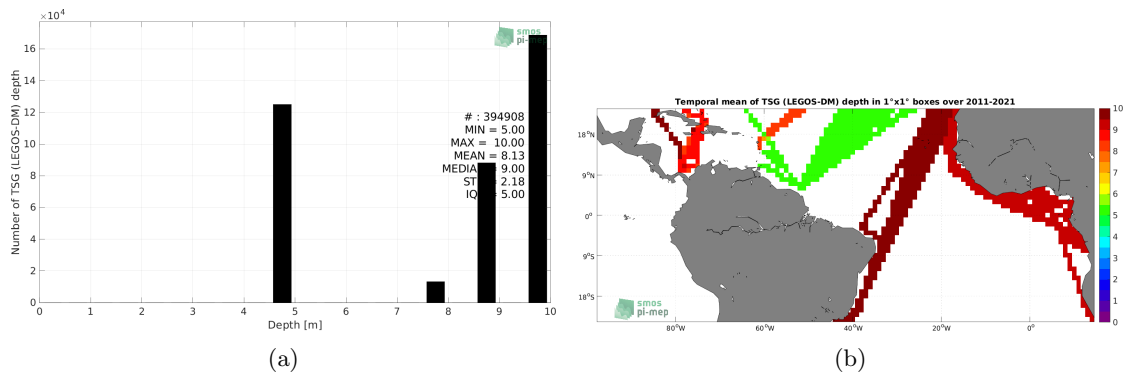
$\times10^4$

smos pi-mep

Number of TSG (LEGOS-DM) depth

16
14
12
10
8
6
4
2
0

# : 394908
MIN = 5.00
MAX = 10.00
MEAN = 8.13
MEDIA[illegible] 9.00
ST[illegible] 2.18
IQ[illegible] 5.00

0 1 2 3 4 5 6 7 8 9 10
Depth [m]

(a)

Temporal mean of TSG (LEGOS-DM) depth in 1°x1° boxes over 2011-2021

18°N
9°N
0°
9°S
18°S

80°W 60°W 40°W 20°W 0°

10
9
8
7
6
5
4
3
2
1
0

smos pi-mep

(b)